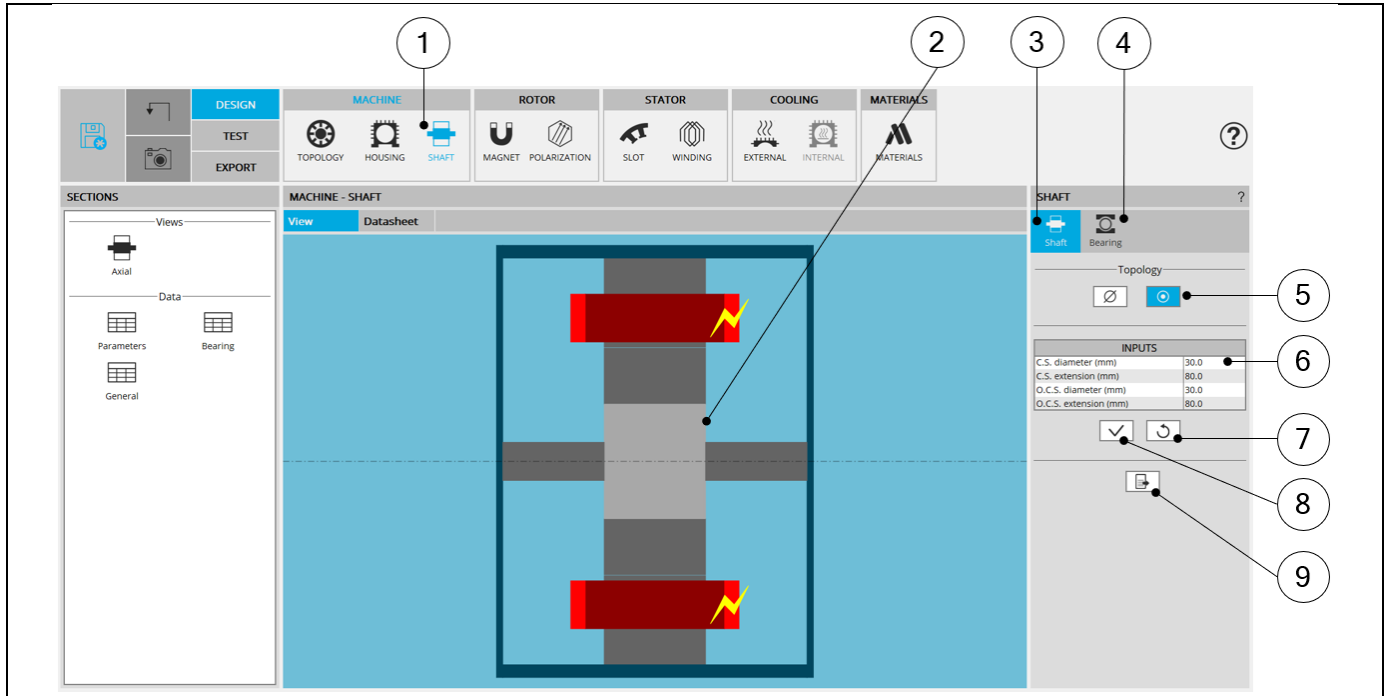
1 2 3 4

DESIGN
TEST
EXPORT

MACHINE
TOPOLOGY HOUSING SHAFT

ROTOR
MAGNET POLARIZATION

STATOR
SLOT WINDING

COOLING
EXTERNAL INTERNAL

MATERIALS
MATERIALS

?

SECTIONS
Views
Axial
Data
Parameters
Bearing
General

MACHINE - SHAFT
View Datasheet

SHAFT ?
Shaft Bearing
Topology
5

| INPUTS | |
|---|---|
| C.S. diameter (mm) | 30.0 |
| C.S. extension (mm) | 80.0 |
| O.C.S. diameter (mm) | 30.0 |
| O.C.S. extension (mm) | 80.0 |

6
7
8
9